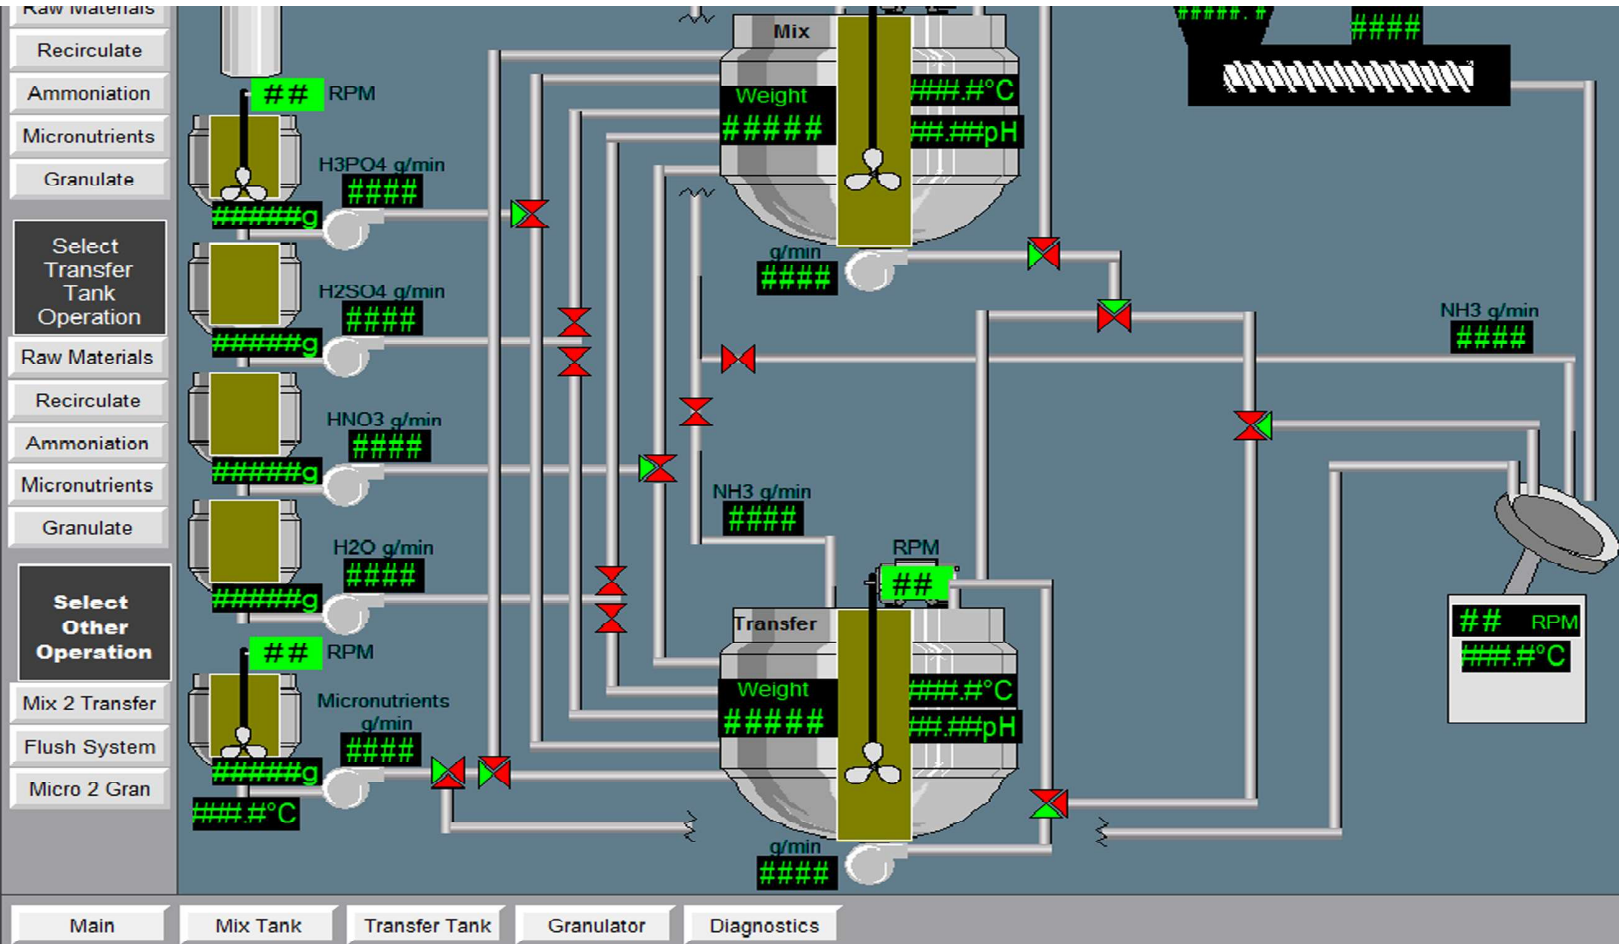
Raw Materials
Recirculate
Ammoniation
Micronutrients
Granulate
Select Transfer Tank Operation
Raw Materials
Recirculate
Ammoniation
Micronutrients
Granulate
Select Other Operation
Mix 2 Transfer
Flush System
Micro 2 Gran

## RPM
H3PO4 g/min
####
#####g
H2SO4 g/min
####
#####g
HNO3 g/min
####
#####g
H2O g/min
####
#####g
## RPM
Micronutrients g/min
####
#####g
###.#°C

Mix
Weight
#####
###.#°C
##.##pH
g/min
####

####.#
####

NH3 g/min
####

NH3 g/min
####

RPM
##
Transfer
Weight
#####
###.#°C
##.##pH
g/min
####

## RPM
###.#°C

Main
Mix Tank
Transfer Tank
Granulator
Diagnostics